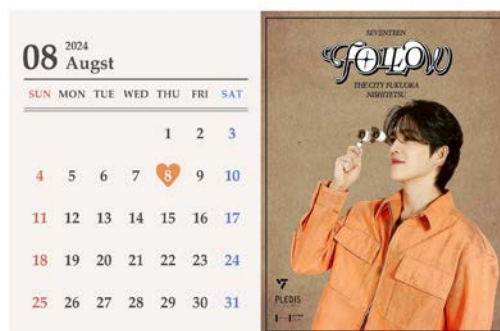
08 2024 Augst

| SUN | MON | TUE | WED | THU | FRI | SAT |
|---|---|---|---|---|---|---|
| | | | | 1 | 2 | 3 |
| 4 | 5 | 6 | 7 | 8 | 9 | 10 |
| 11 | 12 | 13 | 14 | 15 | 16 | 17 |
| 18 | 19 | 20 | 21 | 22 | 23 | 24 |
| 25 | 26 | 27 | 28 | 29 | 30 | 31 |

SEVENTEEN
FOLLOW
THE CITY FUKUOKA
NISHITETSU

PLEDIS